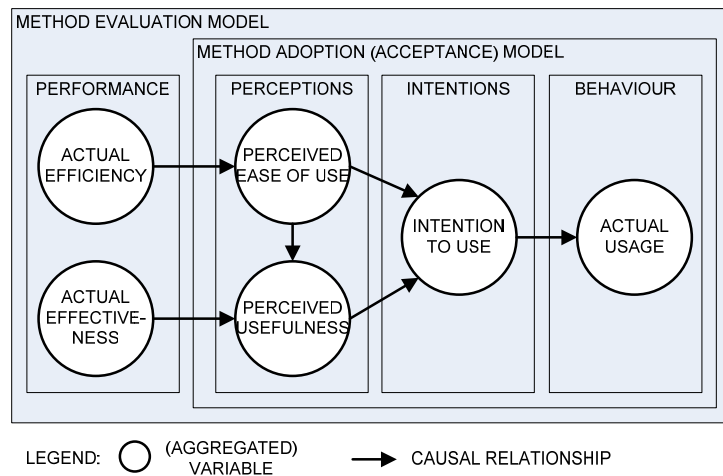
METHOD EVALUATION MODEL

METHOD ADOPTION (ACCEPTANCE) MODEL

PERFORMANCE

PERCEPTIONS

INTENTIONS

BEHAVIOUR

ACTUAL EFFICIENCY

PERCEIVED EASE OF USE

INTENTION TO USE

ACTUAL USAGE

ACTUAL EFFECTIVENESS

PERCEIVED USEFULNESS

LEGEND: (AGGREGATED) VARIABLE

CAUSAL RELATIONSHIP